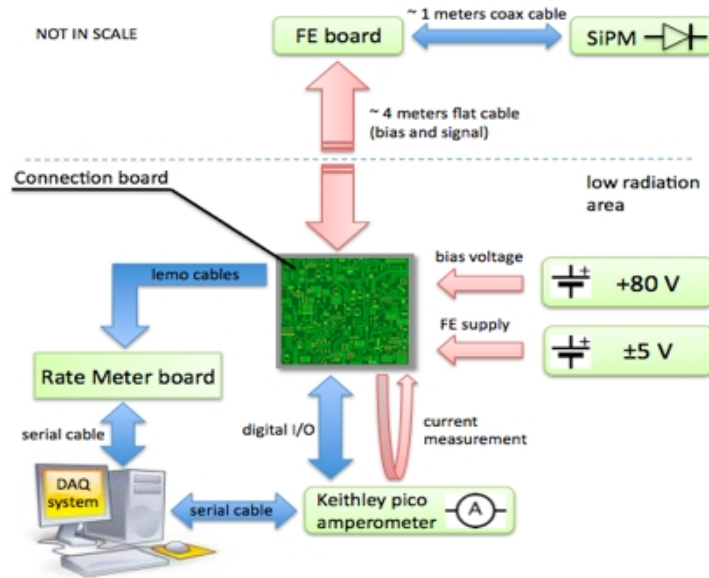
NOT IN SCALE

FE board

~ 1 meters coax cable

SiPM

~ 4 meters flat cable (bias and signal)

Connection board

low radiation area

lemo cables

bias voltage

+80 V

FE supply

±5 V

Rate Meter board

serial cable

digital I/O

current measurement

DAQ system

serial cable

Keithley pico amperometer

A